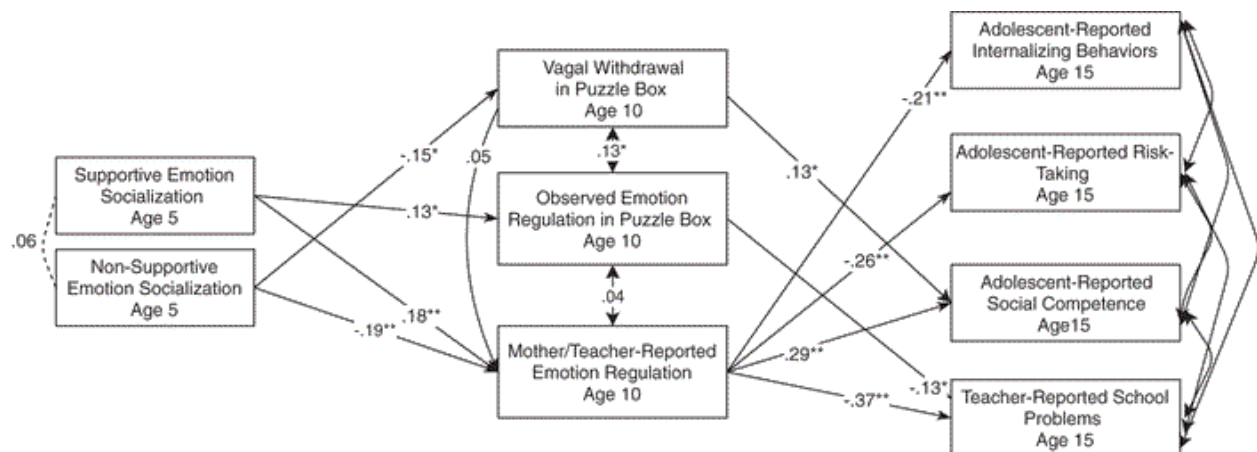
Supportive Emotion Socialization Age 5

.06

Non-Supportive Emotion Socialization Age 5

-.15*

.13*

.18**

-.19**

Vagal Withdrawal in Puzzle Box Age 10

.05

.13*

Observed Emotion Regulation in Puzzle Box Age 10

.04

Mother/Teacher-Reported Emotion Regulation Age 10

.13*

-.21**

-.26**

.29**

-.13*

-.37**

Adolescent-Reported Internalizing Behaviors Age 15

Adolescent-Reported Risk-Taking Age 15

Adolescent-Reported Social Competence Age15

Teacher-Reported School Problems Age 15